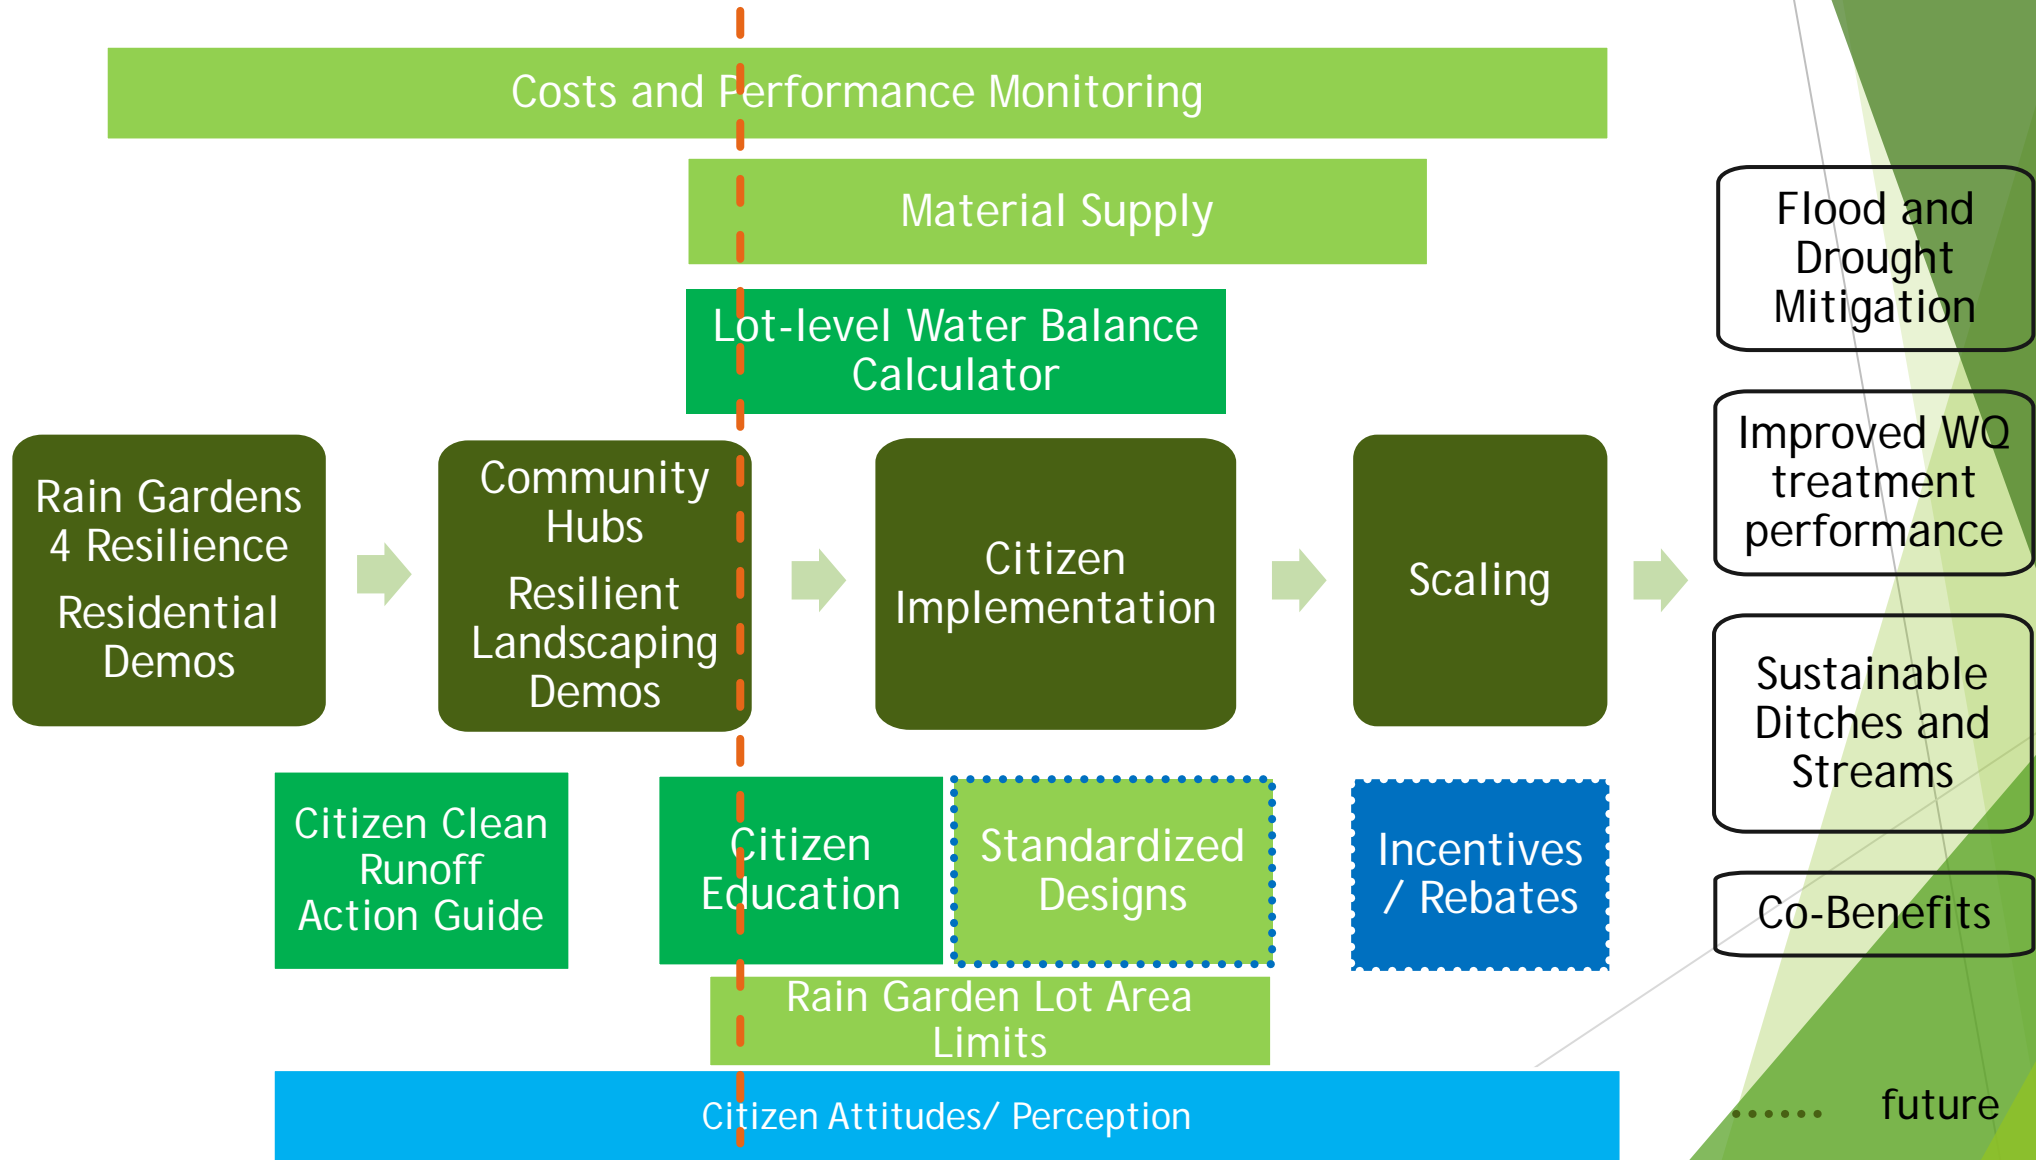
Costs and Performance Monitoring

Material Supply

Lot-level Water Balance Calculator

Rain Gardens 4 Resilience

Residential Demos

Community Hubs

Resilient Landscaping Demos

Citizen Implementation

Scaling

Flood and Drought Mitigation

Improved WQ treatment performance

Sustainable Ditches and Streams

Co-Benefits

Citizen Clean Runoff Action Guide

Citizen Education

Standardized Designs

Incentives / Rebates

Rain Garden Lot Area Limits

Citizen Attitudes/ Perception

future